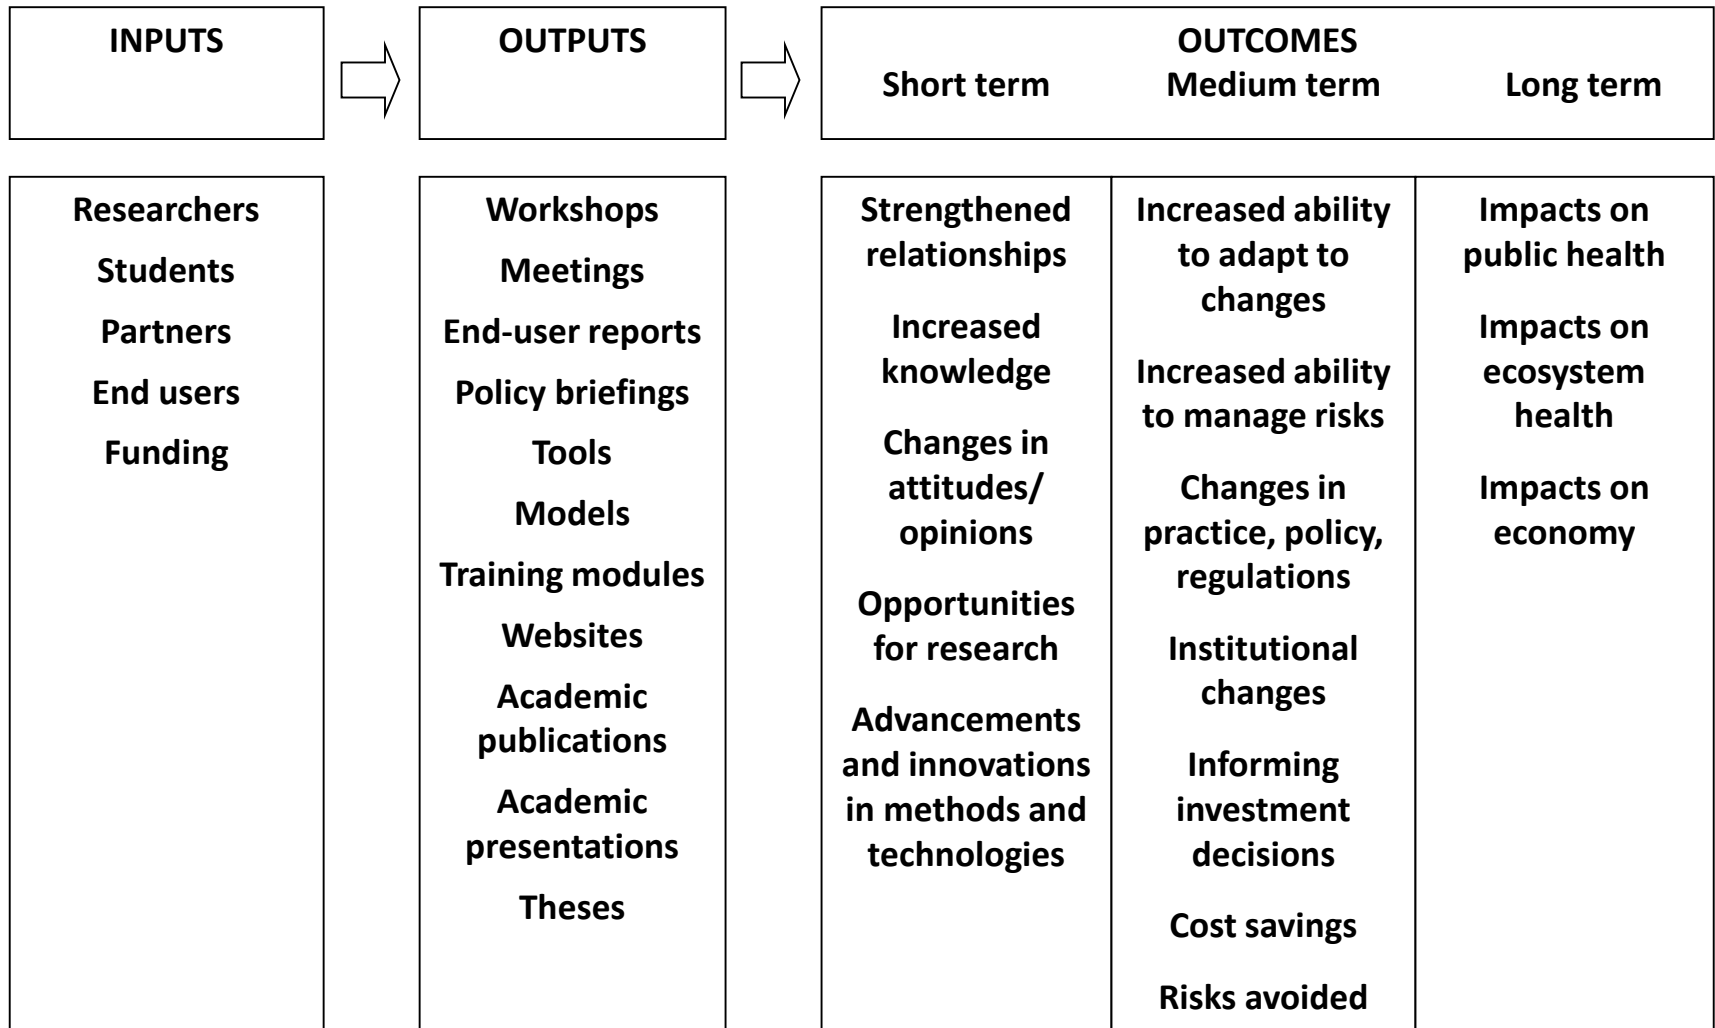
| INPUTS | OUTPUTS | OUTCOMES Short term | OUTCOMES Medium term | OUTCOMES Long term |
|---|---|---|---|---|
| Researchers | Workshops | Strengthened relationships | Increased ability to adapt to changes | Impacts on public health |
| Students | Meetings | Increased knowledge | Increased ability to manage risks | Impacts on ecosystem health |
| Partners | End-user reports | Changes in attitudes/ opinions | Changes in practice, policy, regulations | Impacts on economy |
| End users | Policy briefings | Opportunities for research | Institutional changes | |
| Funding | Tools | Advancements and innovations in methods and technologies | Informing investment decisions | |
| | Models | | Cost savings | |
| | Training modules | | Risks avoided | |
| | Websites | | | |
| | Academic publications | | | |
| | Academic presentations | | | |
| | Theses | | | |